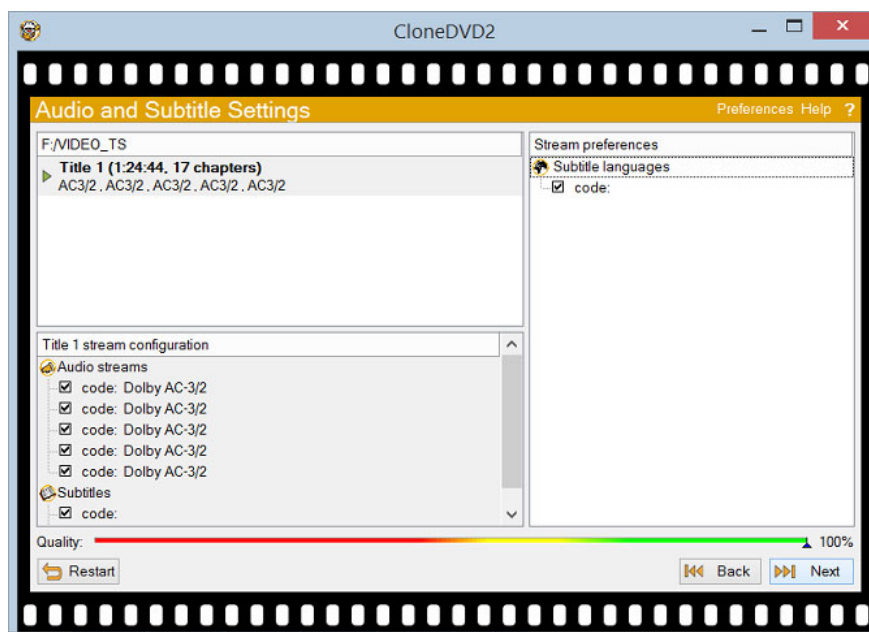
CloneDVD2

Audio and Subtitle Settings

Preferences Help ?

F:/VIDEO_TS

Title 1 (1:24:44, 17 chapters)
AC3/2 , AC3/2 , AC3/2 , AC3/2 , AC3/2

Stream preferences

Subtitle languages

code:

Title 1 stream configuration

Audio streams

code: Dolby AC-3/2

code: Dolby AC-3/2

code: Dolby AC-3/2

code: Dolby AC-3/2

code: Dolby AC-3/2

Subtitles

code:

Quality:

100%

Restart

Back

Next